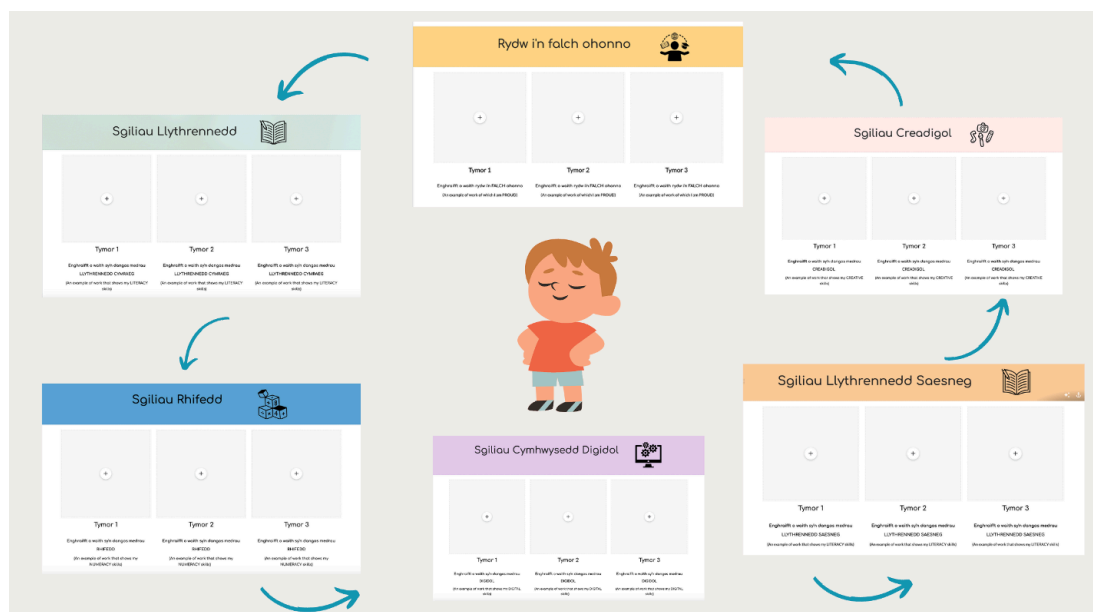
Rydw i'n falch ohonno

Tymor 1
Enghraifft o waith rydw i'n FALCH ohonno
(An example of work of which I am PROUD)

Tymor 2
Enghraifft o waith rydw i'n FALCH ohonno
(An example of work of which I am PROUD)

Tymor 3
Enghraifft o waith rydw i'n FALCH ohonno
(An example of work of which I am PROUD)

Sgiliau Llythrennedd

Tymor 1
Enghraifft o waith sy'n dangos medrau LLYTHRENNEDD CYMRAEG
(An example of work that shows my LITERACY skills)

Tymor 2
Enghraifft o waith sy'n dangos medrau LLYTHRENNEDD CYMRAEG

Tymor 3
Enghraifft o waith sy'n dangos medrau LLYTHRENNEDD CYMRAEG
(An example of work that shows my LITERACY skills)

Sgiliau Creadigol

Tymor 1
Enghraifft o waith sy'n dangos medrau CREADIGOL
(An example of work that shows my CREATIVE skills)

Tymor 2
Enghraifft o waith sy'n dangos medrau CREADIGOL
(An example of work that shows my CREATIVE skills)

Tymor 3
Enghraifft o waith sy'n dangos medrau CREADIGOL
(An example of work that shows my CREATIVE skills)

Sgiliau Rhifedd

Tymor 1
Enghraifft o waith sy'n dangos medrau RHIFEDD
(An example of work that shows my NUMERACY skills)

Tymor 2
Enghraifft o waith sy'n dangos medrau RHIFEDD
(An example of work that shows my NUMERACY skills)

Tymor 3
Enghraifft o waith sy'n dangos medrau RHIFEDD
(An example of work that shows my NUMERACY skills)

Sgiliau Cymhwysedd Digidol

Tymor 1
Enghraifft o waith sy'n dangos medrau DIGIDOL
(An example of work that shows my DIGITAL skills)

Tymor 2
Enghraifft o waith sy'n dangos medrau DIGIDOL
(An example of work that shows my DIGITAL skills)

Tymor 3
Enghraifft o waith sy'n dangos medrau DIGIDOL
(An example of work that shows my DIGITAL skills)

Sgiliau Llythrennedd Saesneg

Tymor 1
Enghraifft o waith sy'n dangos medrau LLYTHRENNEDD SAESNEG
(An example of work that shows my LITERACY skills)

Tymor 2
Enghraifft o waith sy'n dangos medrau LLYTHRENNEDD SAESNEG
(An example of work that shows my LITERACY skills)

Tymor 3
Enghraifft o waith sy'n dangos medrau LLYTHRENNEDD SAESNEG
(An example of work that shows my LITERACY skills)